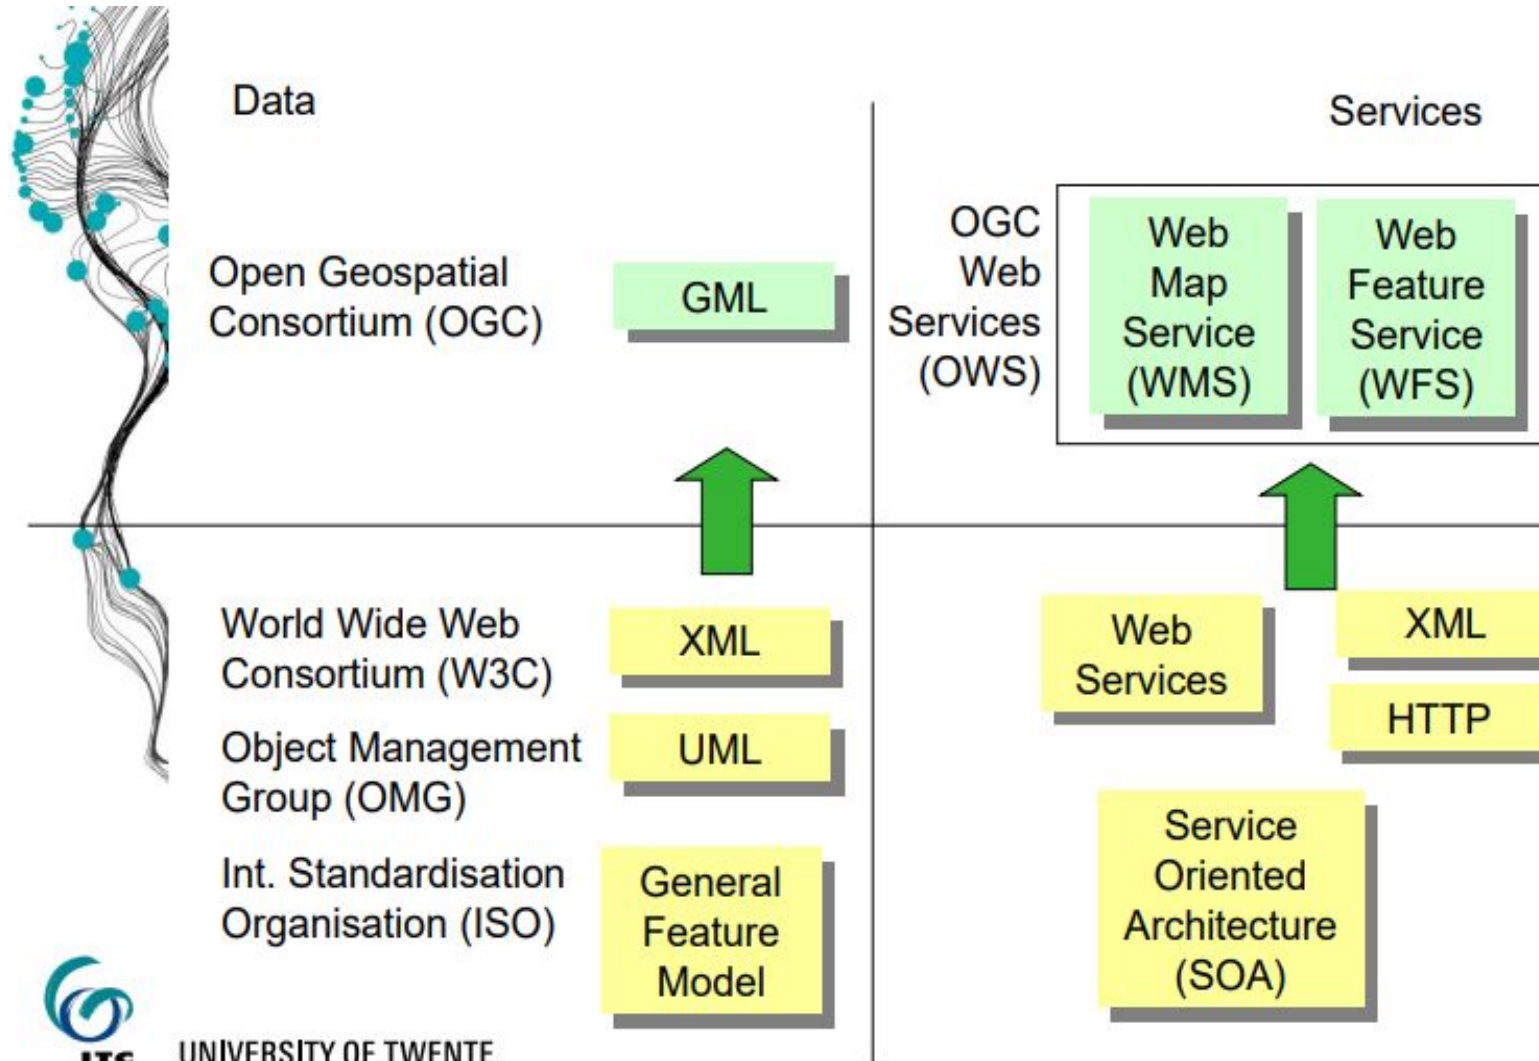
Data

Services

Open Geospatial Consortium (OGC)

GML

OGC Web Services (OWS)

Web Map Service (WMS)

Web Feature Service (WFS)

World Wide Web Consortium (W3C)

XML

Object Management Group (OMG)

UML

Int. Standardisation Organisation (ISO)

General Feature Model

Web Services

XML

HTTP

Service Oriented Architecture (SOA)

ITC

UNIVERSITY OF TWENTE.